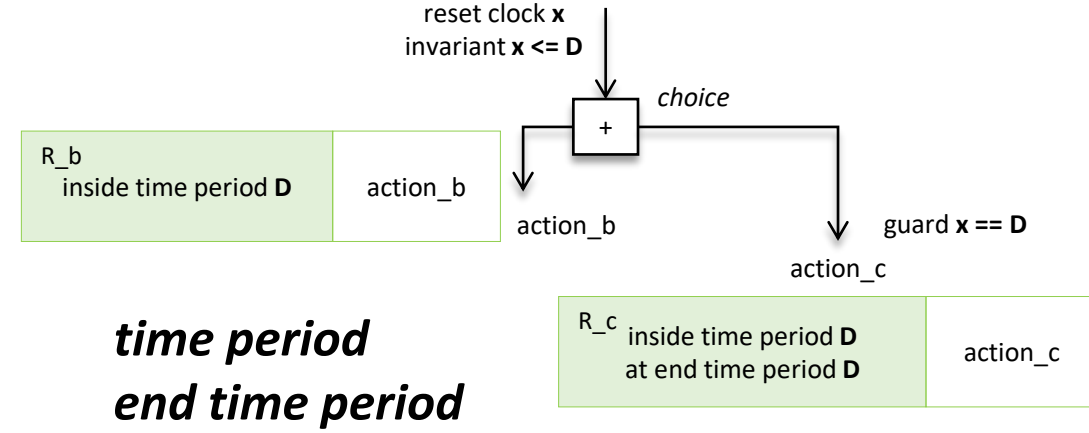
reset clock **x**
invariant **x <= D**

+

*choice*

| R_b inside time period **D** | action_b |
|---|---|

action_b

guard **x == D**

action_c

*time period*
*end time period*

| R_c inside time period **D** at end time period **D** | action_c |
|---|---|